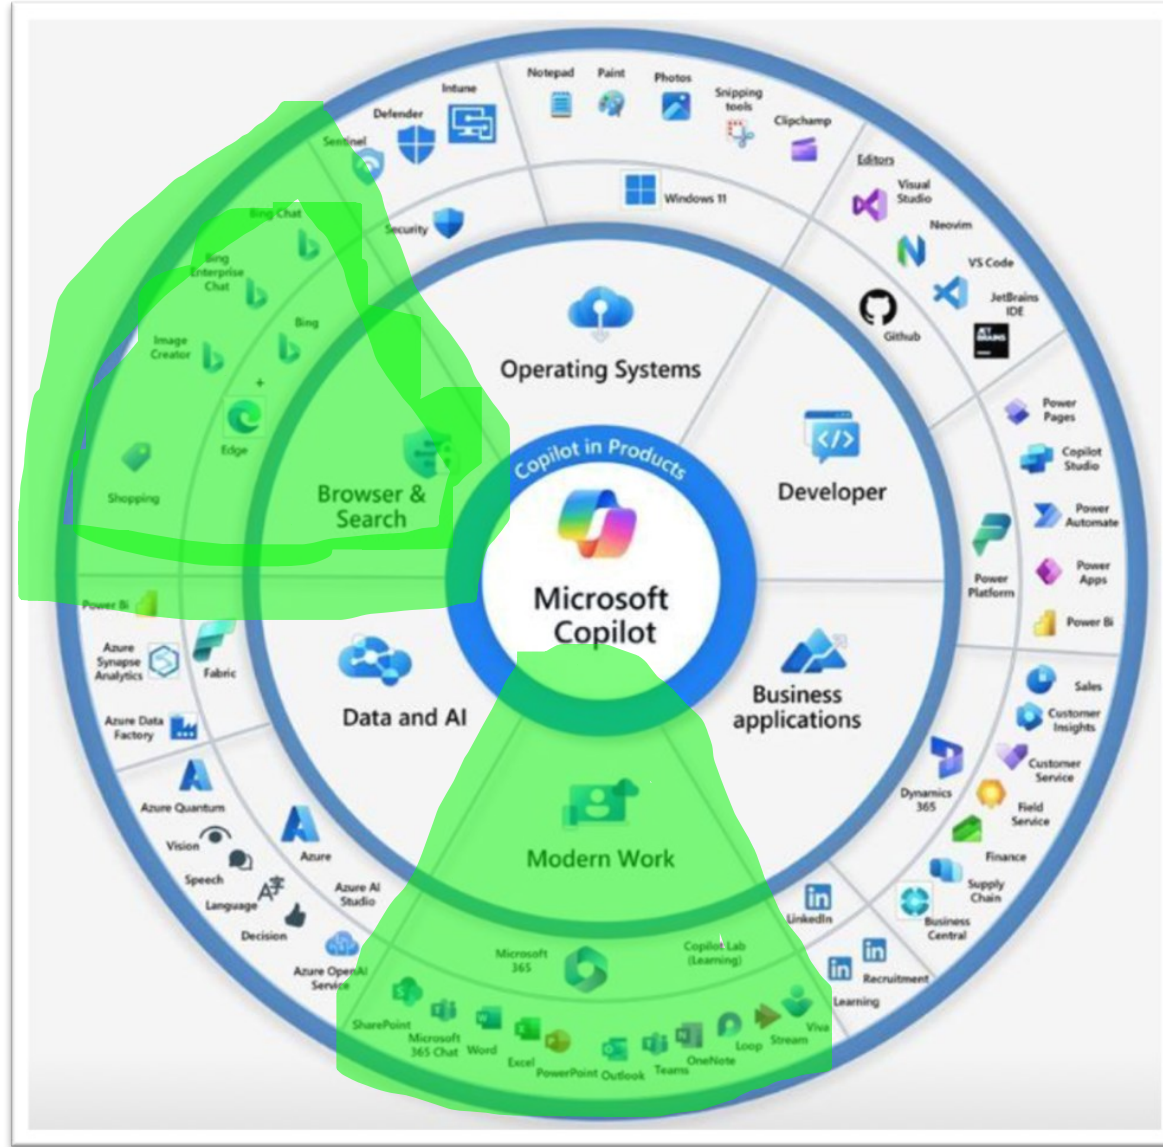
Copilot in Products
Microsoft Copilot

Operating Systems
Developer
Business applications
Modern Work
Data and AI
Browser & Search

Notepad
Paint
Photos
Snipping tools
Clipchamp
Windows 11
Intune
Defender
Sentinel
Security

Editors
Visual Studio
Neovim
VS Code
JetBrains IDE
Github

Power Pages
Copilot Studio
Power Automate
Power Apps
Power BI
Power Platform

Sales
Customer Insights
Customer Service
Field Service
Finance
Supply Chain
Business Central
Dynamics 365

LinkedIn
Recruitment
Learning

Microsoft 365
Copilot Lab (Learning)
SharePoint
Microsoft 365 Chat
Word
Excel
PowerPoint
Outlook
Teams
OneNote
Loop
Stream
Viva

Power BI
Azure Synapse Analytics
Fabric
Azure Data Factory
Azure Quantum
Vision
Speech
Language
Decision
Azure
Azure AI Studio
Azure OpenAI Service

Bing Chat
Bing Enterprise Chat
Bing
Image Creator
Edge
Shopping